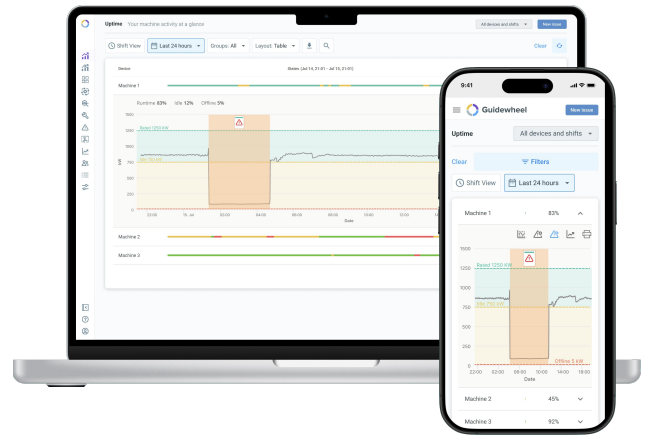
Uptime Your machine activity at a glance

All devices and shifts New issue

Shift View Last 24 hours Groups: All Layout: Table Clear

Device States (Jul 14, 21:01 - Jul 15, 21:01)

Machine 1

Runtime 83% Idle 12% Offline 5%

1500
1250
1000
750
500
250
0

Rated 1250 kW

kW

22:00 15. Jul 03:00 06:00 09:00 12:00 15:00 18:00

Date

Machine 2

Machine 3

9:41

Guidewheel New issue

Uptime All devices and shifts

Clear Filters

Shift View Last 24 hours

Machine 1 83%

1500
1250
1000
750
500
250
0

Rated 1250 kW
Idle 750 kW
Offline 5 kW

22:00 03:00 06:00 09:00 14:00 19:00

Date

Machine 2 45%

Machine 3 92%